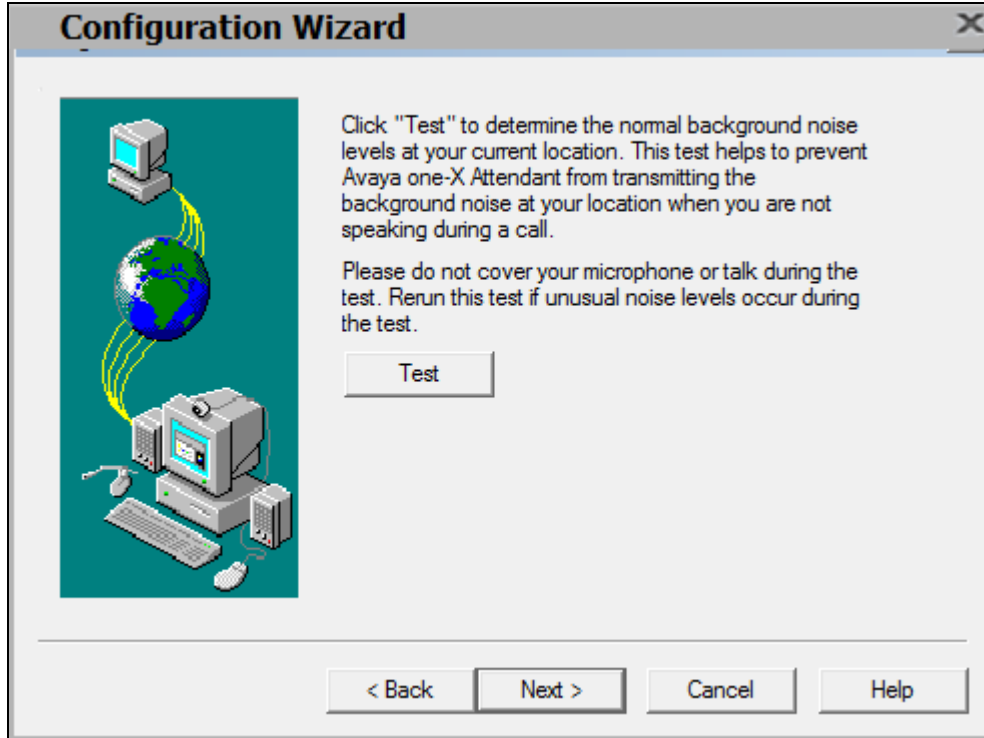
Configuration Wizard

Click "Test" to determine the normal background noise levels at your current location. This test helps to prevent Avaya one-X Attendant from transmitting the background noise at your location when you are not speaking during a call.

Please do not cover your microphone or talk during the test. Rerun this test if unusual noise levels occur during the test.

Test

< Back
Next >
Cancel
Help